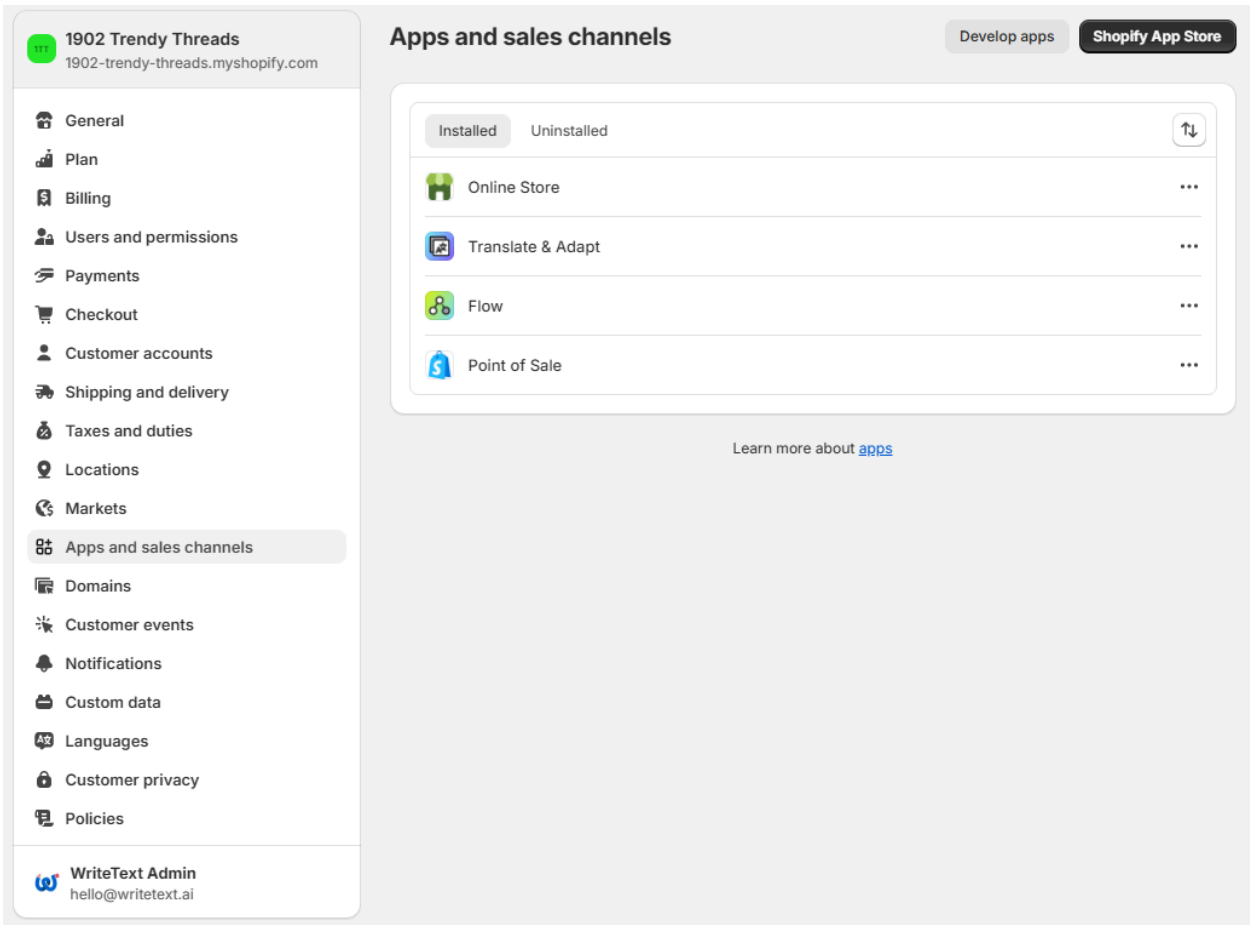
1TT 1902 Trendy Threads
1902-trendy-threads.myshopify.com

General
Plan
Billing
Users and permissions
Payments
Checkout
Customer accounts
Shipping and delivery
Taxes and duties
Locations
Markets
Apps and sales channels
Domains
Customer events
Notifications
Custom data
Languages
Customer privacy
Policies

WriteText Admin
hello@writetext.ai

Apps and sales channels

Develop apps
Shopify App Store

Installed
Uninstalled

Online Store
Translate & Adapt
Flow
Point of Sale

Learn more about apps